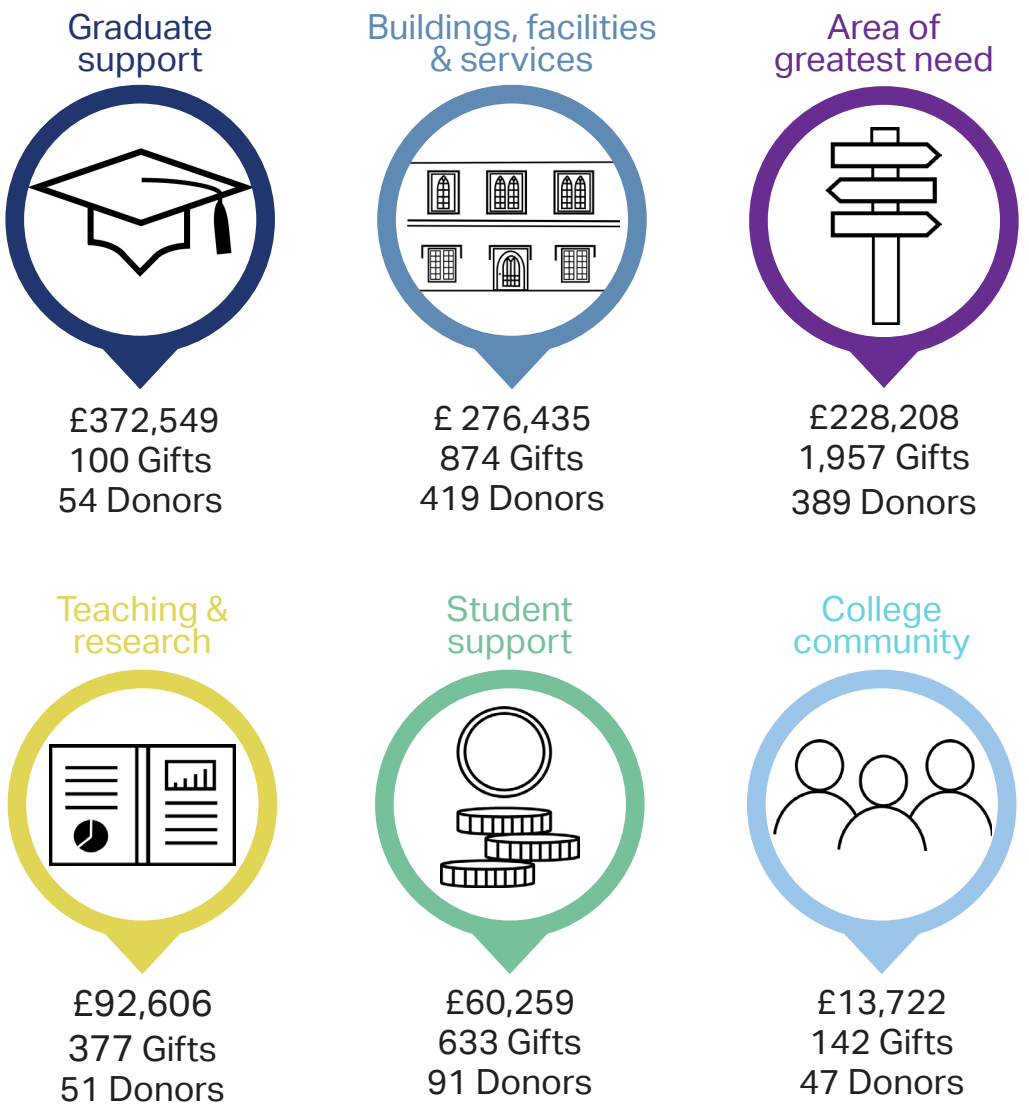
Graduate support

£372,549
100 Gifts
54 Donors

Buildings, facilities & services

£ 276,435
874 Gifts
419 Donors

Area of greatest need

£228,208
1,957 Gifts
389 Donors

Teaching & research

£92,606
377 Gifts
51 Donors

Student support

£60,259
633 Gifts
91 Donors

College community

£13,722
142 Gifts
47 Donors